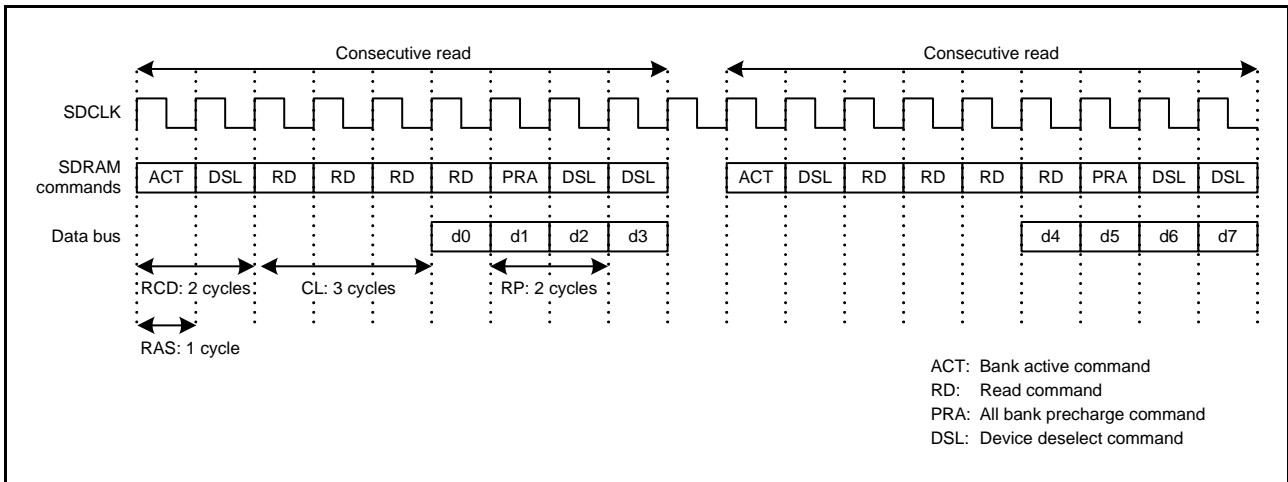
Consecutive read

Consecutive read

SDCLK

SDRAM commands

| ACT | DSL | RD | RD | RD | RD | PRA | DSL | DSL |
|---|---|---|---|---|---|---|---|---|

| ACT | DSL | RD | RD | RD | RD | PRA | DSL | DSL |
|---|---|---|---|---|---|---|---|---|

Data bus

| d0 | d1 | d2 | d3 |
|---|---|---|---|

| d4 | d5 | d6 | d7 |
|---|---|---|---|

RCD: 2 cycles

CL: 3 cycles

RP: 2 cycles

RAS: 1 cycle

ACT: Bank active command
RD: Read command
PRA: All bank precharge command
DSL: Device deselect command